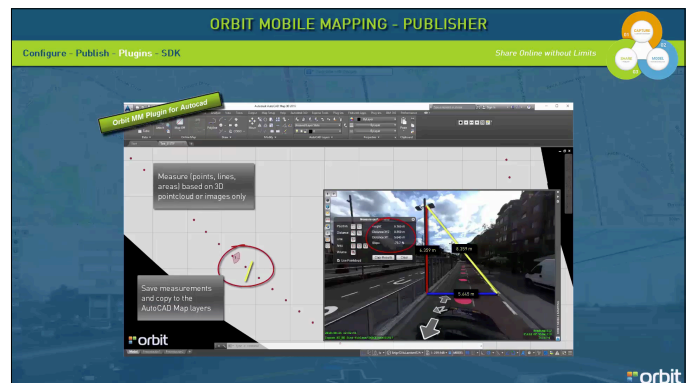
ORBIT MOBILE MAPPING - PUBLISHER

Configure - Publish - Plugins - SDK

Share Online without Limits

CAPTURE

MODEL

SHARE

Orbit MM Plugin for Autocad

Measure (points, lines, areas) based on 3D pointcloud or images only

Save measurements and copy to the AutoCAD Map layers

orbit

5.227 m

5.269 m

5.445 m

orbit